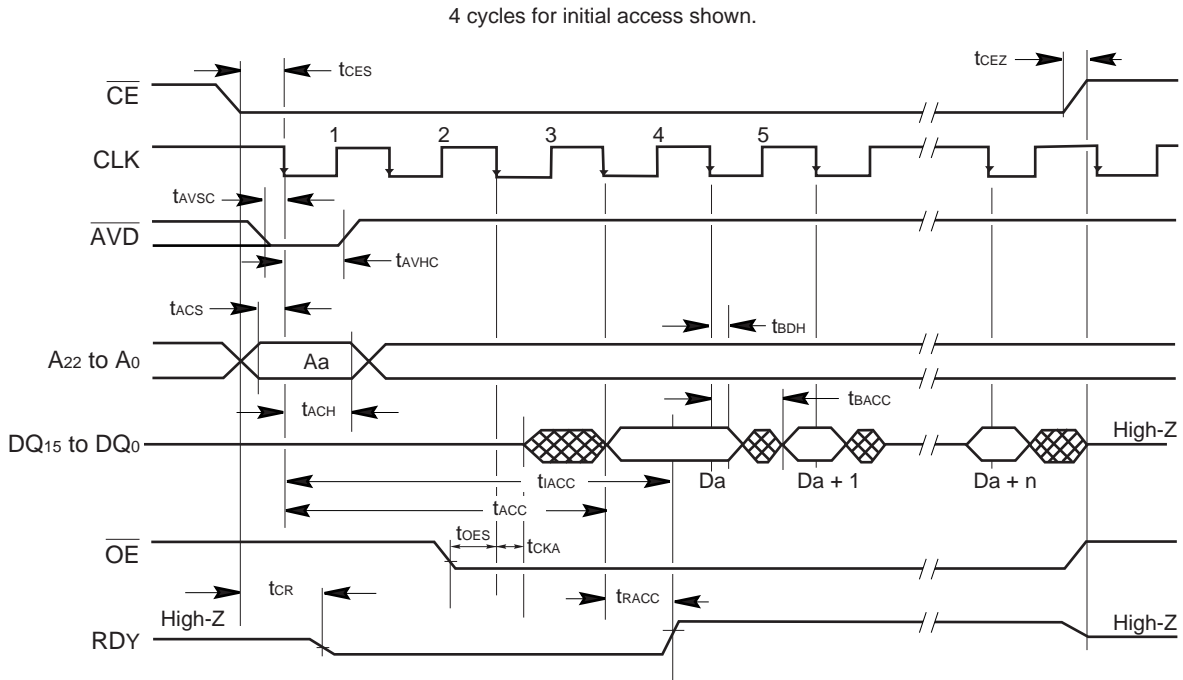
4 cycles for initial access shown.

$\overline{CE}$

$t_{CES}$

$t_{CEZ}$

CLK

1

2

3

4

5

$t_{AVSC}$

$\overline{AVD}$

$t_{AVHC}$

$t_{ACS}$

$t_{BDH}$

$A_{22}$ to $A_0$

Aa

$t_{ACH}$

$t_{BACC}$

$DQ_{15}$ to $DQ_0$

High-Z

$t_{IACC}$

Da

Da + 1

Da + n

$t_{ACC}$

$t_{OES}$

$t_{CKA}$

$\overline{OE}$

$t_{CR}$

$t_{RACC}$

High-Z

RDY

High-Z